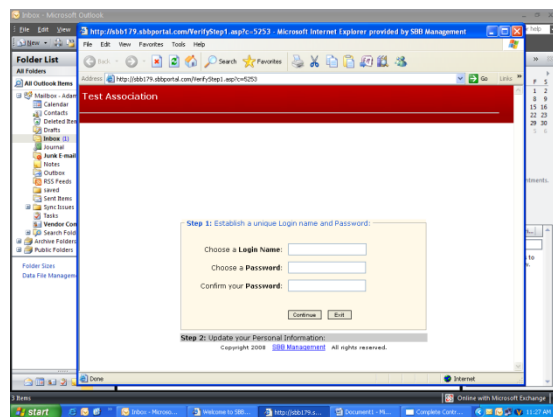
Inbox - Microsoft Outlook

File Edit View

New

Folder List

All Folders

All Outlook Items

Mailbox - Adam

Calendar

Contacts

Deleted Items

Drafts

Inbox (1)

Journal

Junk E-mail

Notes

Outbox

RSS Feeds

saved

Sent Items

Sync Issues

Tasks

Vendor Con

Search Fold

Archive Folders

Public Folders

Folder Sizes

Data File Management

http://sbb179.sbbportal.com/VerifyStep1.aspx?c=5253 - Microsoft Internet Explorer provided by SBB Management

File Edit View Favorites Tools Help

Back Search Favorites

Address http://sbb179.sbbportal.com/VerifyStep1.aspx?c=5253 Go Links

Test Association

Step 1: Establish a unique Login name and Password:

Choose a **Login Name**:

Choose a **Password**:

Confirm your **Password**:

Continue Exit

Step 2: Update your Personal Information:

Copyright 2008 SBB Management All rights reserved.

Done

Internet

help

F S
1 2
8 9
15 16
22 23
29 30
5 6

tments.

to
the

3 Items

Online with Microsoft Exchange

start

Inbox - Microso...

Welcome to SBB...

http://sbb179.s...

Document1 - Mi...

Complete Contr...

11:27 AM